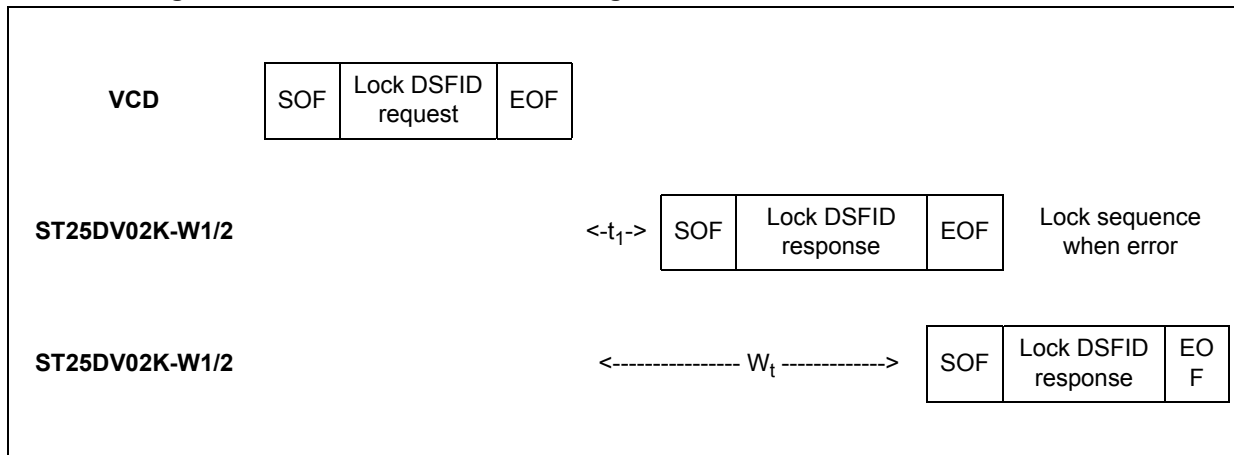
VCD

| SOF | Lock DSFID request | EOF |
|---|---|---|

ST25DV02K-W1/2

<-$t_1$->

| SOF | Lock DSFID response | EOF |
|---|---|---|

Lock sequence when error

ST25DV02K-W1/2

<---------------- $W_t$ ------------->

| SOF | Lock DSFID response | EO F |
|---|---|---|